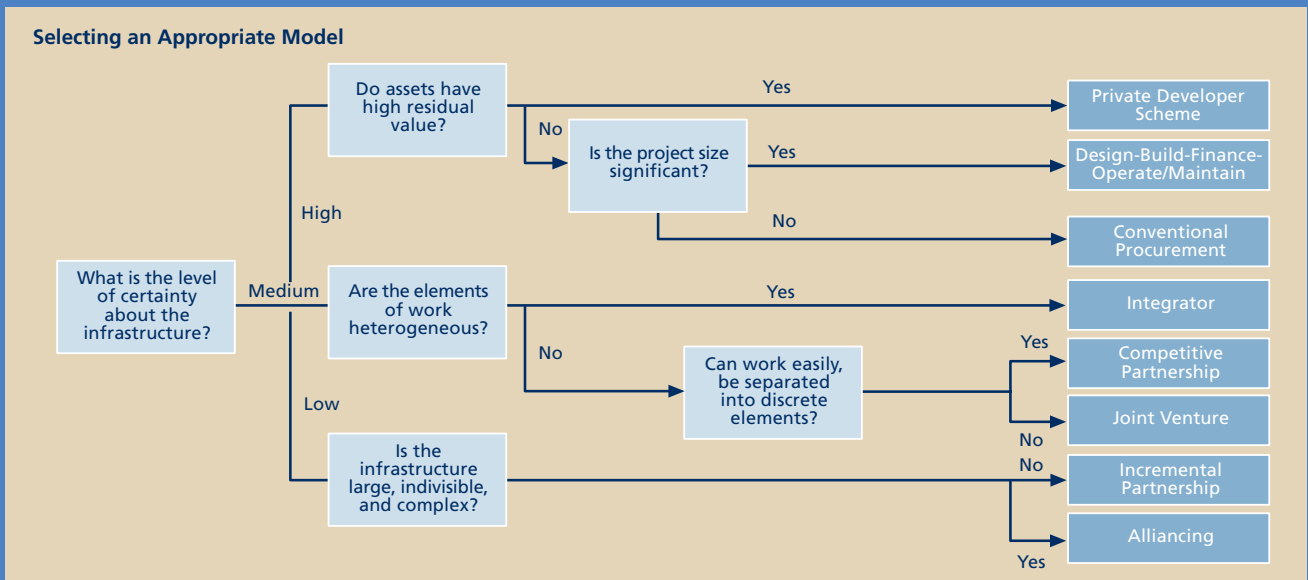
Selecting an Appropriate Model

What is the level of certainty about the infrastructure?

High

Do assets have high residual value?

Yes

Private Developer Scheme

No

Is the project size significant?

Yes

Design-Build-Finance-Operate/Maintain

No

Conventional Procurement

Medium

Are the elements of work heterogeneous?

Yes

Integrator

No

Can work easily, be separated into discrete elements?

Yes

Competitive Partnership

Joint Venture

No

Low

Is the infrastructure large, indivisible, and complex?

No

Incremental Partnership

Alliancing

Yes